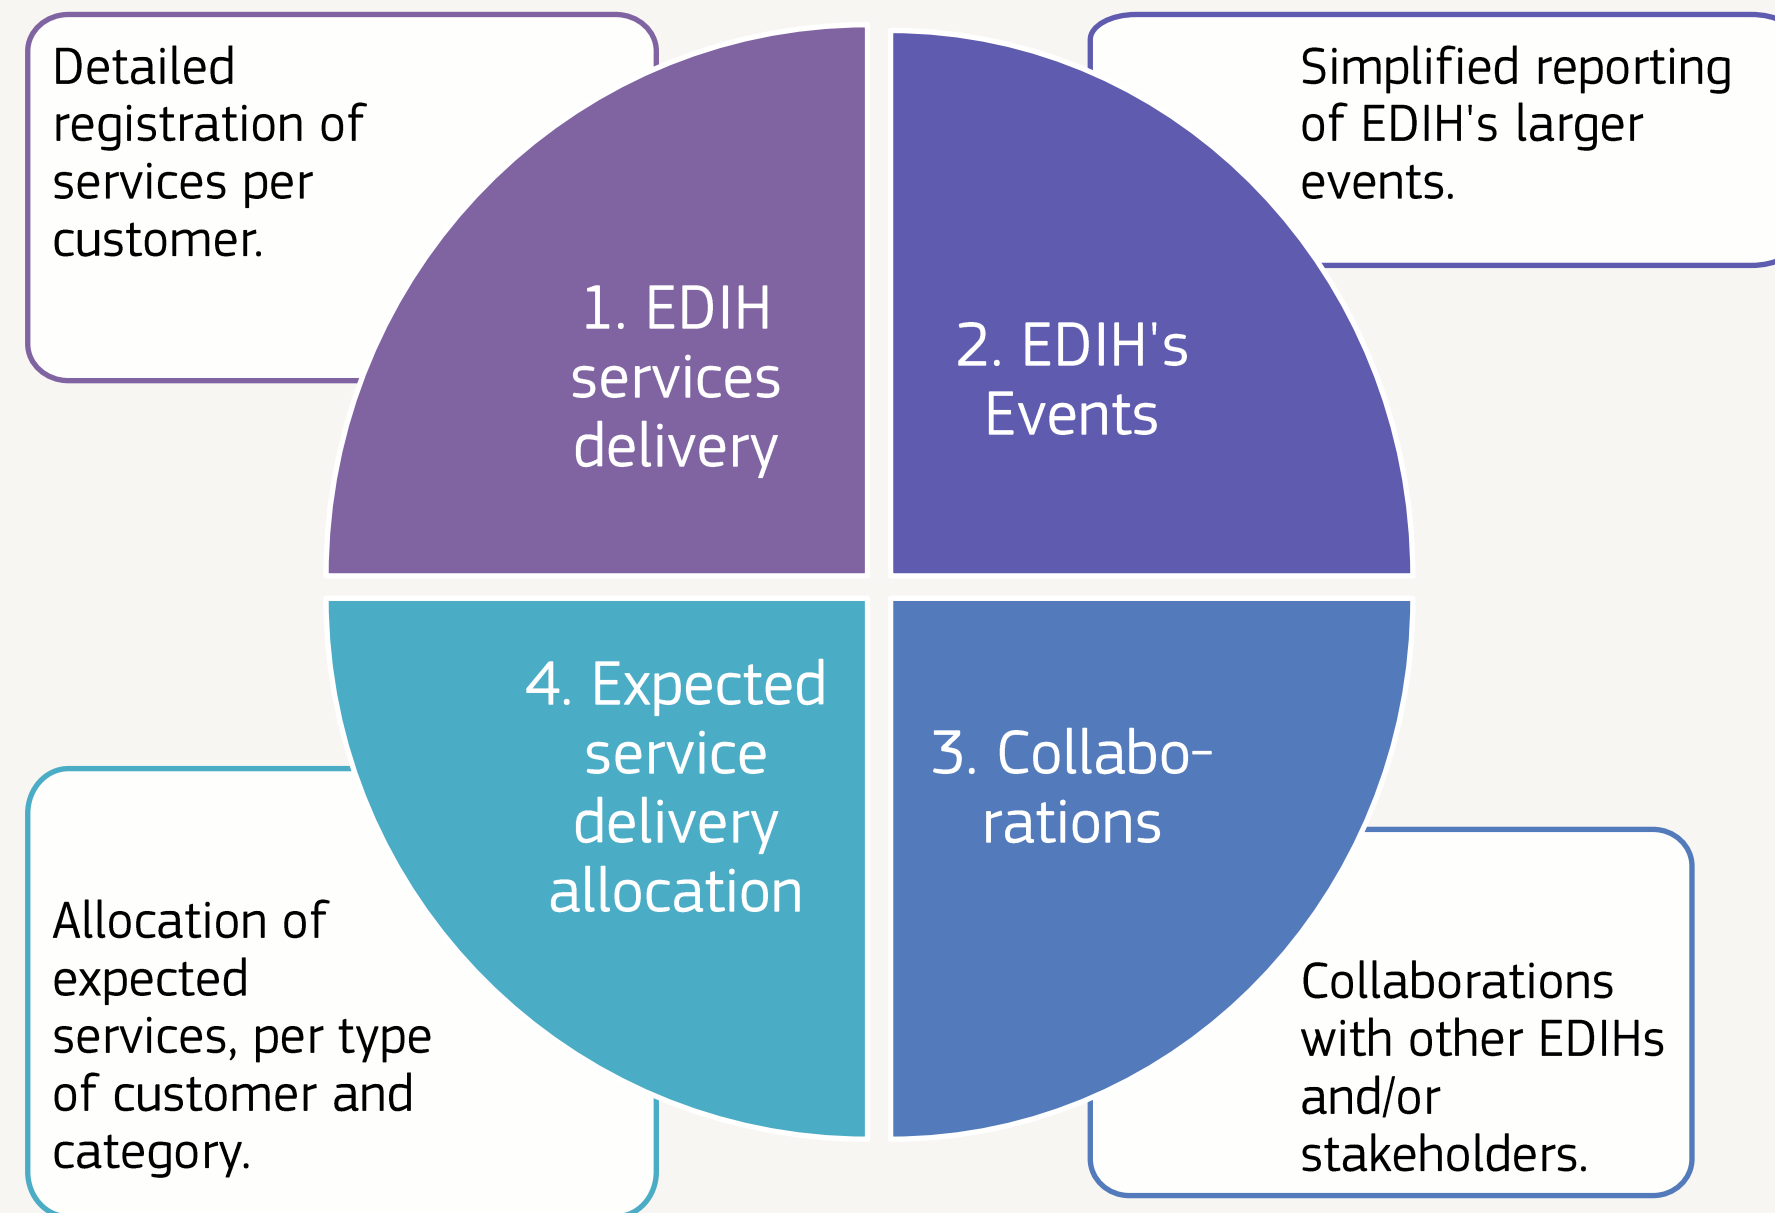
Detailed registration of services per customer.

1. EDIH services delivery

2. EDIH's Events

Simplified reporting of EDIH's larger events.

4. Expected service delivery allocation

Allocation of expected services, per type of customer and category.

3. Collaborations

Collaborations with other EDIHs and/or stakeholders.